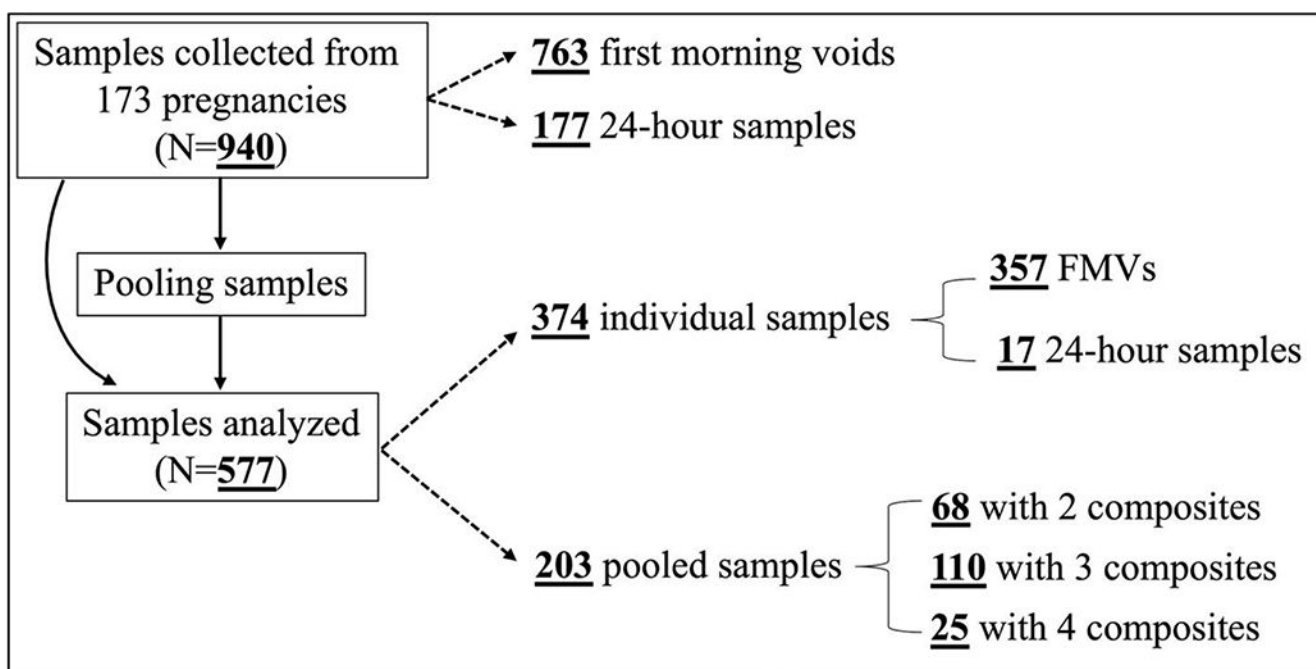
Samples collected from 173 pregnancies (N=**940**)

**763** first morning voids

**177** 24-hour samples

Pooling samples

Samples analyzed (N=**577**)

**374** individual samples

**357** FMVs

**17** 24-hour samples

**203** pooled samples

**68** with 2 composites

**110** with 3 composites

**25** with 4 composites